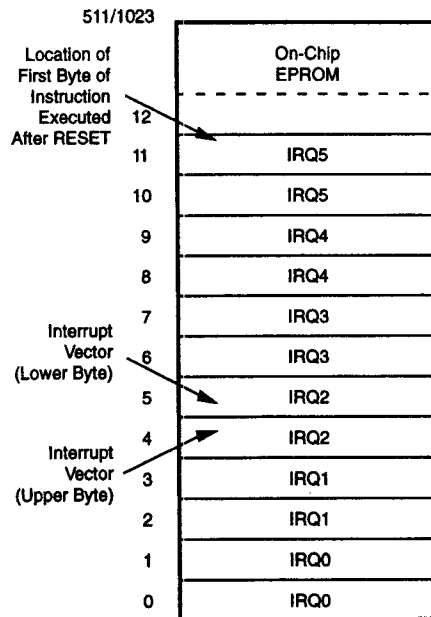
511/1023

On-Chip EPROM

Location of First Byte of Instruction Executed After RESET

12

11 IRQ5

10 IRQ5

9 IRQ4

8 IRQ4

7 IRQ3

Interrupt Vector (Lower Byte)

6 IRQ3

5 IRQ2

Interrupt Vector (Upper Byte)

4 IRQ2

3 IRQ1

2 IRQ1

1 IRQ0

0 IRQ0